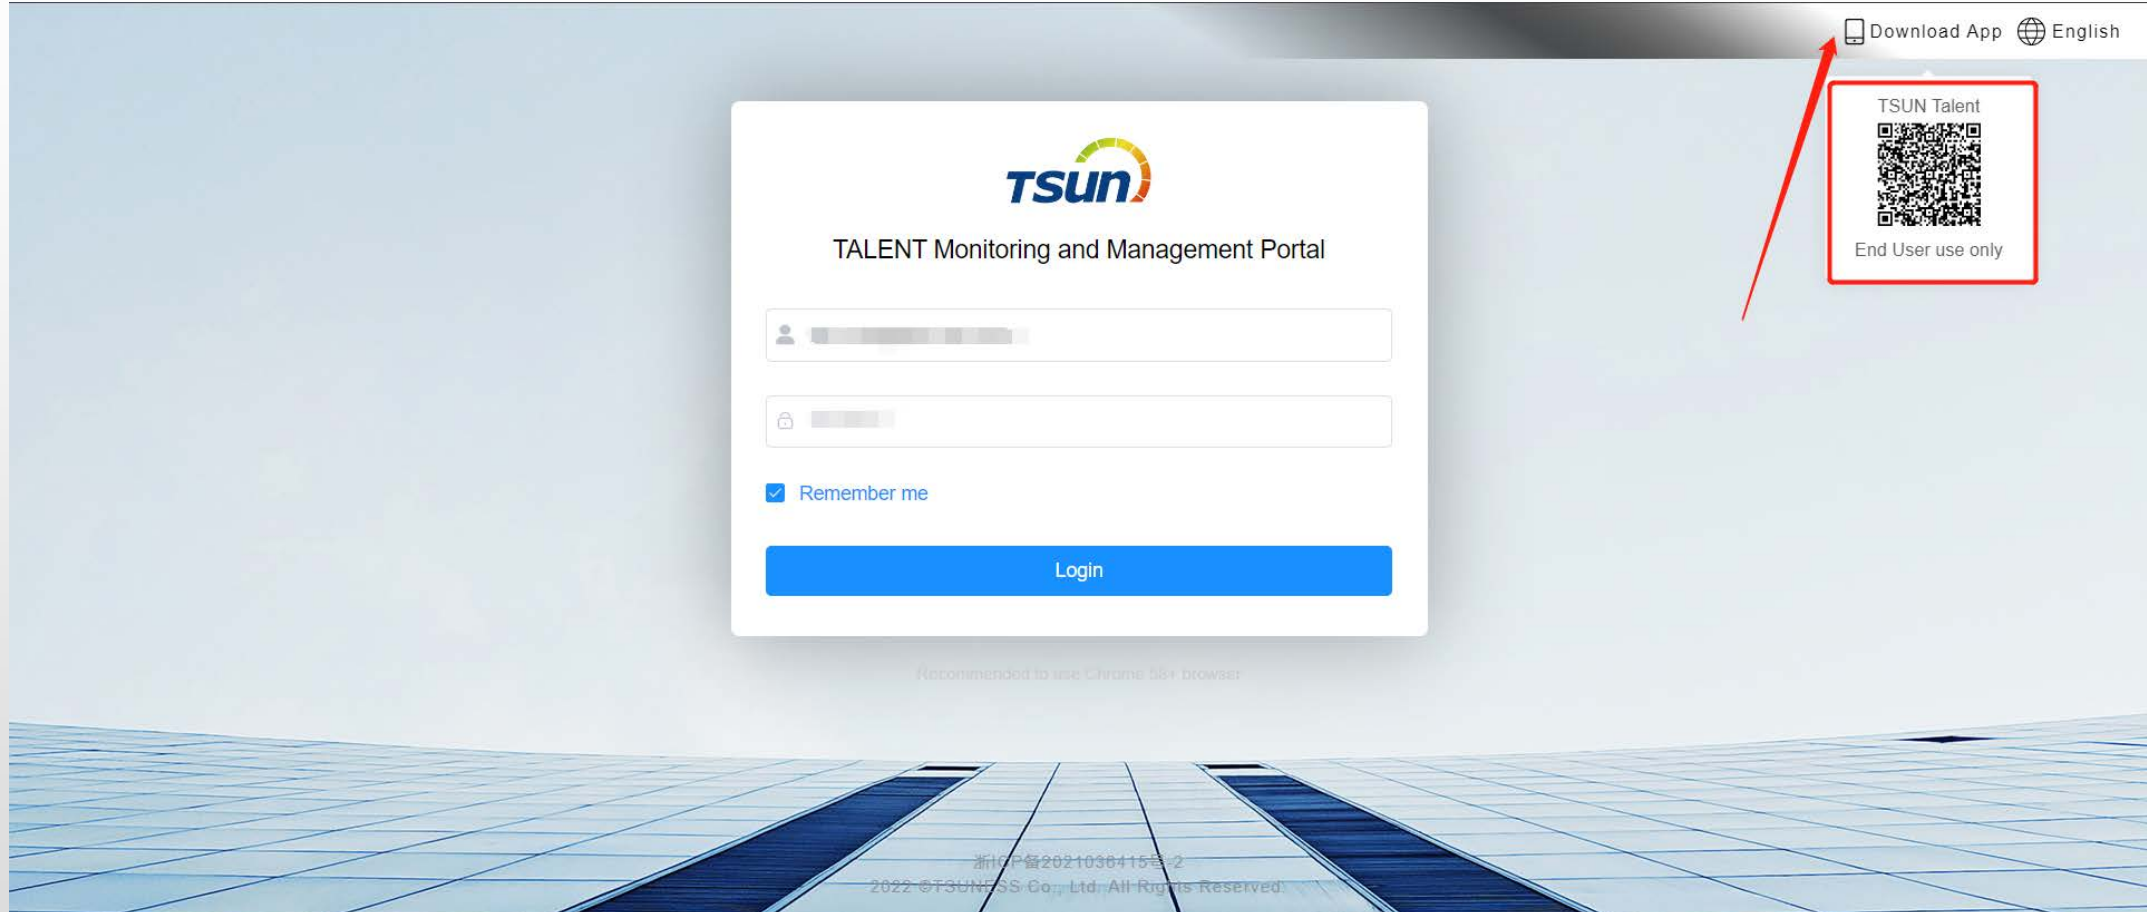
Download App English

TSUN Talent

End User use only

TSUN

TALENT Monitoring and Management Portal

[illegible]

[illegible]

Remember me

Login

Recommended to use Chrome 55+ browser

浙ICP备2021038415号-2
2022 ©TSUNESS Co., Ltd. All Rights Reserved